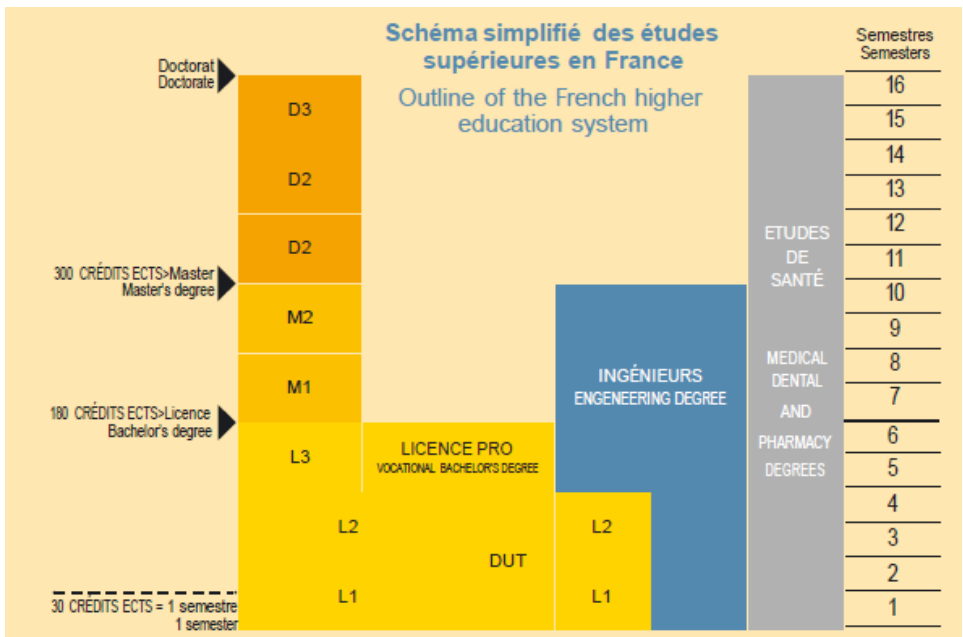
Schéma simplifié des études supérieures en France

Outline of the French higher education system

Semestres
Semesters

Doctorat
Doctorate

300 CRÉDITS ECTS>Master
Master's degree

180 CRÉDITS ECTS>Licence
Bachelor's degree

30 CRÉDITS ECTS = 1 semestre
1 semester

D3

D2

D2

M2

M1

L3

L2

L1

LICENCE PRO
VOCATIONAL BACHELOR'S DEGREE

DUT

L2

L1

INGÉNIEURS
ENGENEERING DEGREE

ETUDES DE SANTÉ

MEDICAL DENTAL AND PHARMACY DEGREES

16
15
14
13
12
11
10
9
8
7
6
5
4
3
2
1